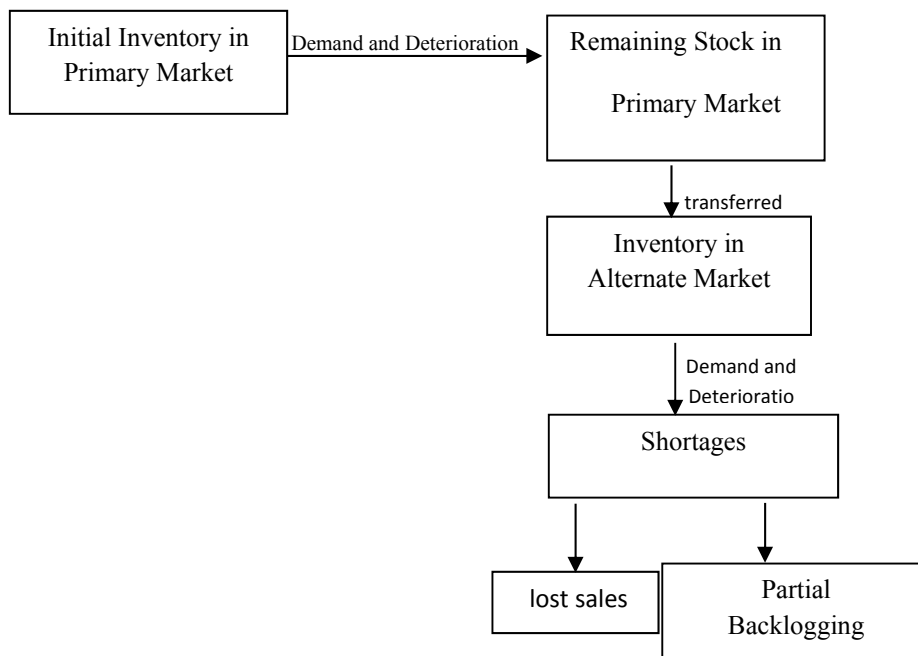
Initial Inventory in Primary Market

Demand and Deterioration

Remaining Stock in Primary Market

transferred

Inventory in Alternate Market

Demand and Deterioratio

Shortages

lost sales

Partial Backlogging